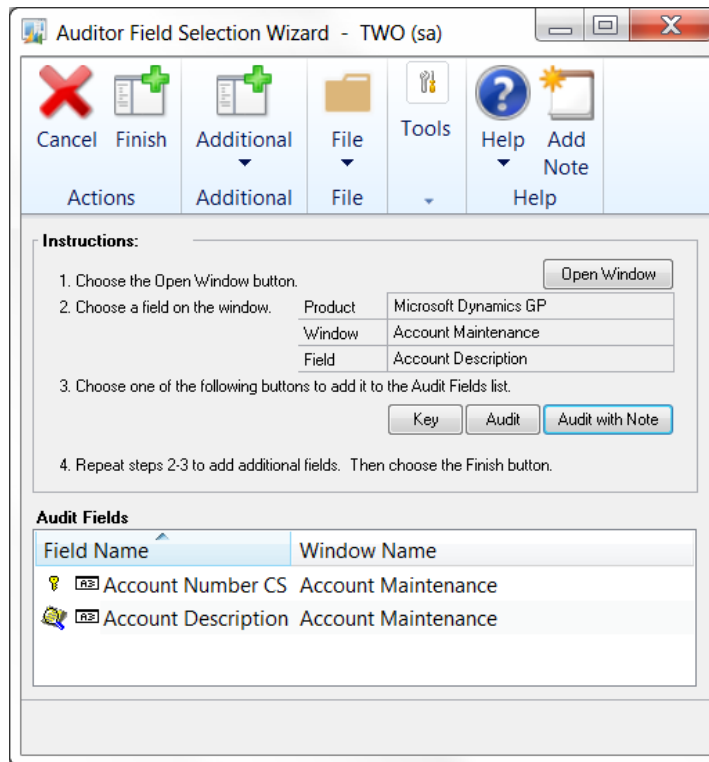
Auditor Field Selection Wizard - TWO (sa)

Cancel Finish
Actions

Additional
Additional

File
File

Tools

Help Add Note
Help

Instructions:

1. Choose the Open Window button.

Open Window

2. Choose a field on the window.

| Product | Microsoft Dynamics GP |
|---|---|
| Window | Account Maintenance |
| Field | Account Description |

3. Choose one of the following buttons to add it to the Audit Fields list.

Key Audit Audit with Note

4. Repeat steps 2-3 to add additional fields. Then choose the Finish button.

Audit Fields

| Field Name | Window Name |
|---|---|
| Account Number CS | Account Maintenance |
| Account Description | Account Maintenance |